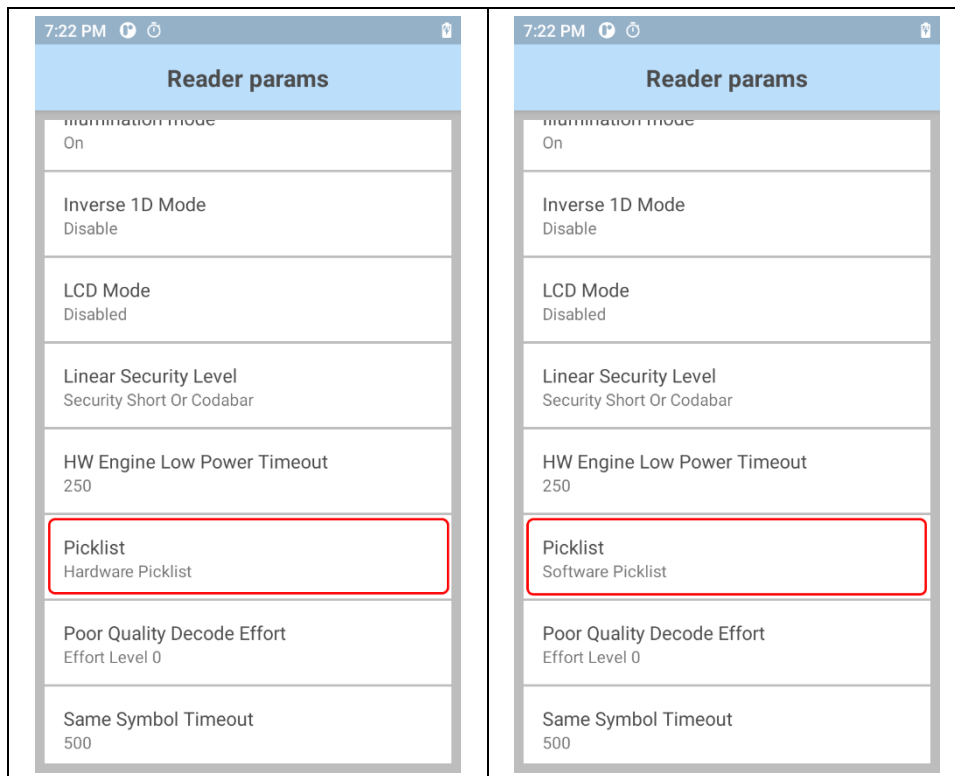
7:22 PM

Reader params

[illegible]
On

Inverse 1D Mode
Disable

LCD Mode
Disabled

Linear Security Level
Security Short Or Codabar

HW Engine Low Power Timeout
250

Picklist
Hardware Picklist

Poor Quality Decode Effort
Effort Level 0

Same Symbol Timeout
500

7:22 PM

Reader params

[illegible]
On

Inverse 1D Mode
Disable

LCD Mode
Disabled

Linear Security Level
Security Short Or Codabar

HW Engine Low Power Timeout
250

Picklist
Software Picklist

Poor Quality Decode Effort
Effort Level 0

Same Symbol Timeout
500